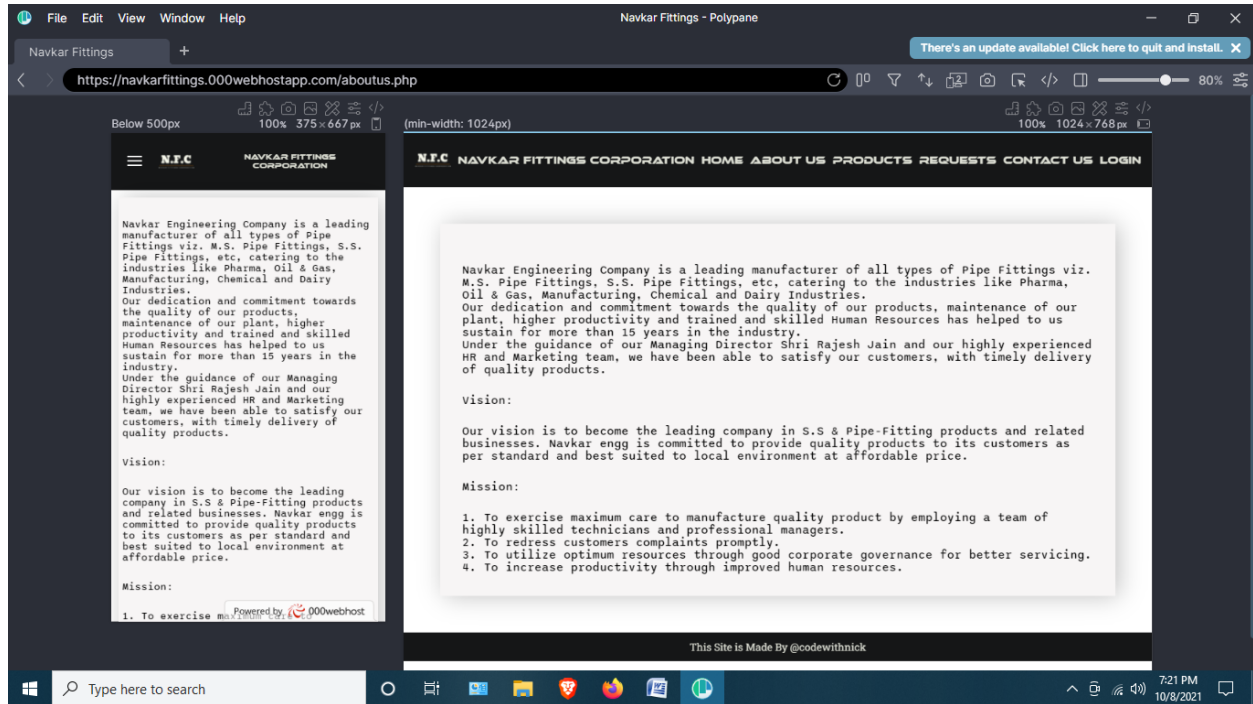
File Edit View Window Help

Navkar Fittings - Polypane

Navkar Fittings +

There's an update available! Click here to quit and install.

https://navkarfittings.000webhostapp.com/aboutus.php

80%

Below 500px 100% 375 × 667 px

(min-width: 1024px) 100% 1024 × 768 px

N.F.C NAVKAR FITTINGS CORPORATION

Navkar Engineering Company is a leading manufacturer of all types of Pipe Fittings viz. M.S. Pipe Fittings, S.S. Pipe Fittings, etc, catering to the industries like Pharma, Oil & Gas, Manufacturing, Chemical and Dairy Industries.
Our dedication and commitment towards the quality of our products, maintenance of our plant, higher productivity and trained and skilled Human Resources has helped to us sustain for more than 15 years in the industry.
Under the guidance of our Managing Director Shri Rajesh Jain and our highly experienced HR and Marketing team, we have been able to satisfy our customers, with timely delivery of quality products.

Vision:

Our vision is to become the leading company in S.S & Pipe-Fitting products and related businesses. Navkar engg is committed to provide quality products to its customers as per standard and best suited to local environment at affordable price.

Mission:

1. To exercise maximum care to

Powered by 000webhost

N.F.C NAVKAR FITTINGS CORPORATION HOME ABOUT US PRODUCTS REQUESTS CONTACT US LOGIN

Navkar Engineering Company is a leading manufacturer of all types of Pipe Fittings viz. M.S. Pipe Fittings, S.S. Pipe Fittings, etc, catering to the industries like Pharma, Oil & Gas, Manufacturing, Chemical and Dairy Industries.
Our dedication and commitment towards the quality of our products, maintenance of our plant, higher productivity and trained and skilled Human Resources has helped to us sustain for more than 15 years in the industry.
Under the guidance of our Managing Director Shri Rajesh Jain and our highly experienced HR and Marketing team, we have been able to satisfy our customers, with timely delivery of quality products.

Vision:

Our vision is to become the leading company in S.S & Pipe-Fitting products and related businesses. Navkar engg is committed to provide quality products to its customers as per standard and best suited to local environment at affordable price.

Mission:

1. To exercise maximum care to manufacture quality product by employing a team of highly skilled technicians and professional managers.
2. To redress customers complaints promptly.
3. To utilize optimum resources through good corporate governance for better servicing.
4. To increase productivity through improved human resources.

This Site is Made By @codewithnick

Type here to search

7:21 PM 10/8/2021